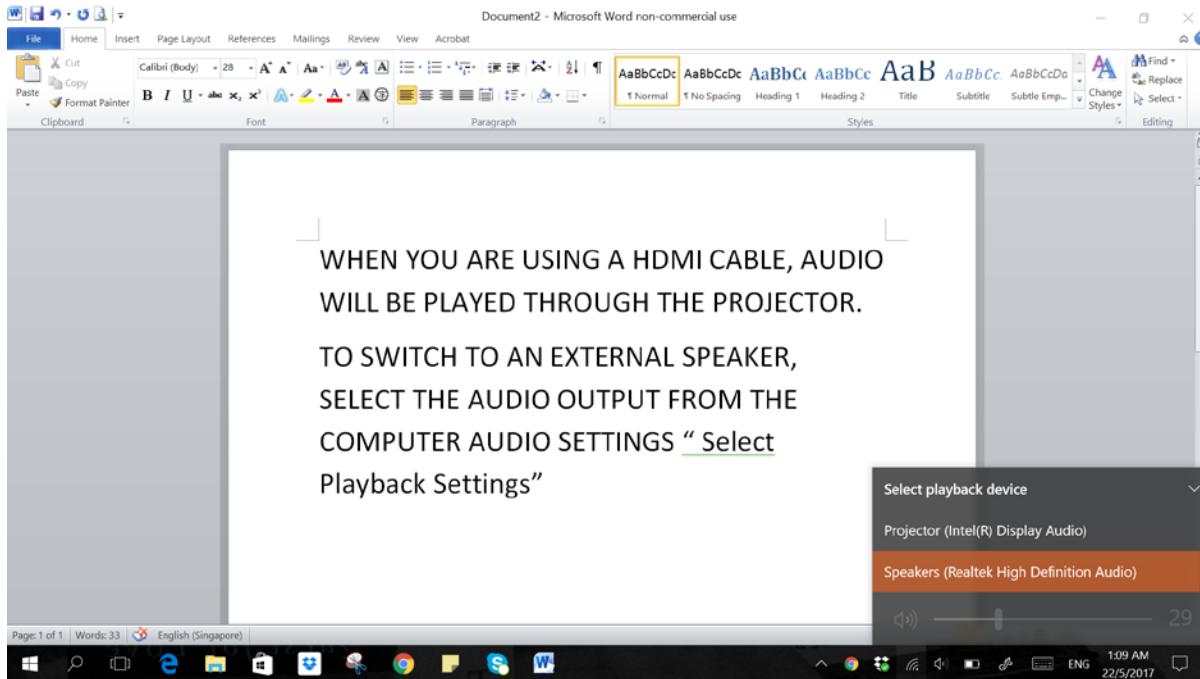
Document2 - Microsoft Word non-commercial use

File Home Insert Page Layout References Mailings Review View Acrobat

Cut
Copy
Paste
Format Painter
Clipboard

Calibri (Body) 28
B I U abc $x_2$ $x^2$
Font

Paragraph

AaBbCcDc ¶ Normal
AaBbCcDc ¶ No Spacing
AaBbCc Heading 1
AaBbCc Heading 2
AaB Title
AaBbCc. Subtitle
AaBbCcDa Subtle Emp...
Change Styles
Styles

Find
Replace
Select
Editing

WHEN YOU ARE USING A HDMI CABLE, AUDIO WILL BE PLAYED THROUGH THE PROJECTOR.

TO SWITCH TO AN EXTERNAL SPEAKER, SELECT THE AUDIO OUTPUT FROM THE COMPUTER AUDIO SETTINGS “ Select Playback Settings”

Select playback device
Projector (Intel(R) Display Audio)
Speakers (Realtek High Definition Audio)
29

Page: 1 of 1 Words: 33 English (Singapore)

ENG 1:09 AM 22/5/2017